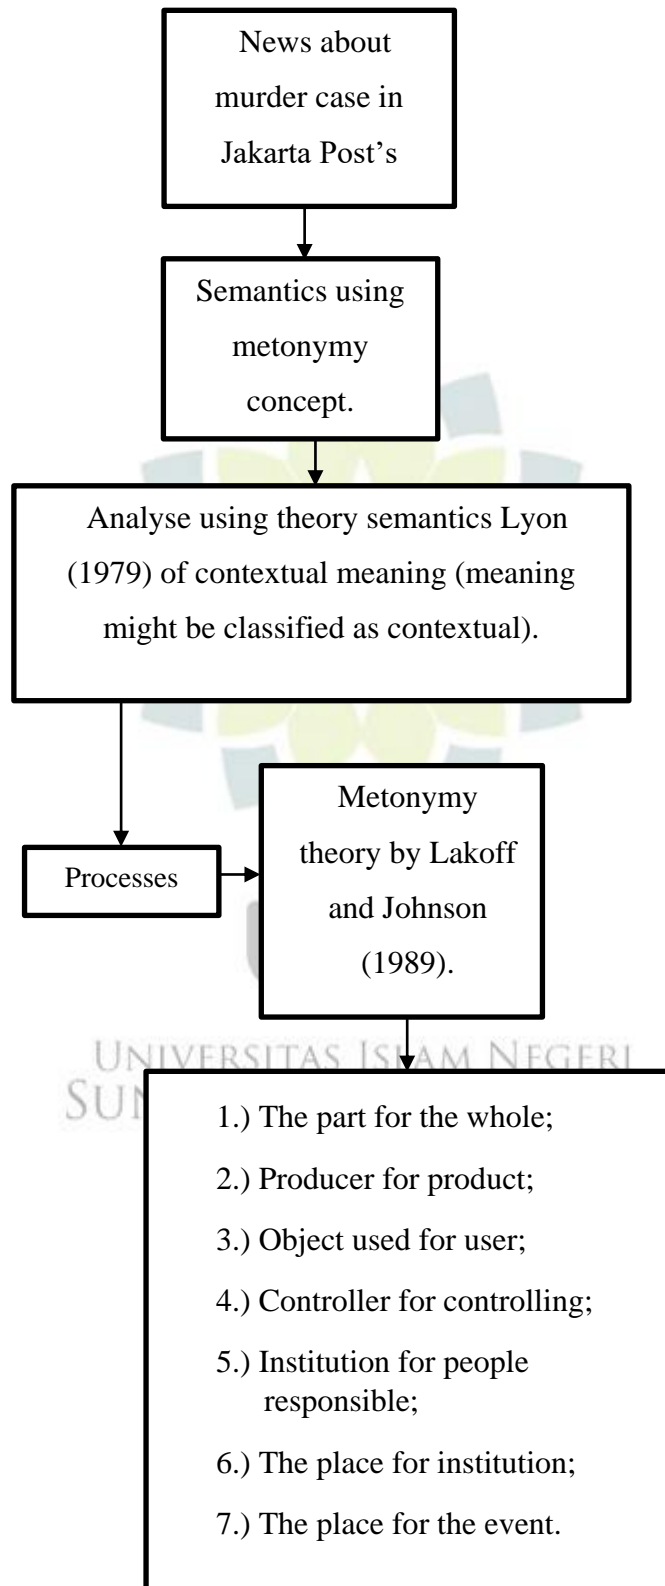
News about murder case in Jakarta Post's

Semantics using metonymy concept.

Analyse using theory semantics Lyon (1979) of contextual meaning (meaning might be classified as contextual).

Processes

Metonymy theory by Lakoff and Johnson (1989).

UNIVERSITAS ISLAM NEGERI
SU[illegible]

1.) The part for the whole;

2.) Producer for product;

3.) Object used for user;

4.) Controller for controlling;

5.) Institution for people responsible;

6.) The place for institution;

7.) The place for the event.